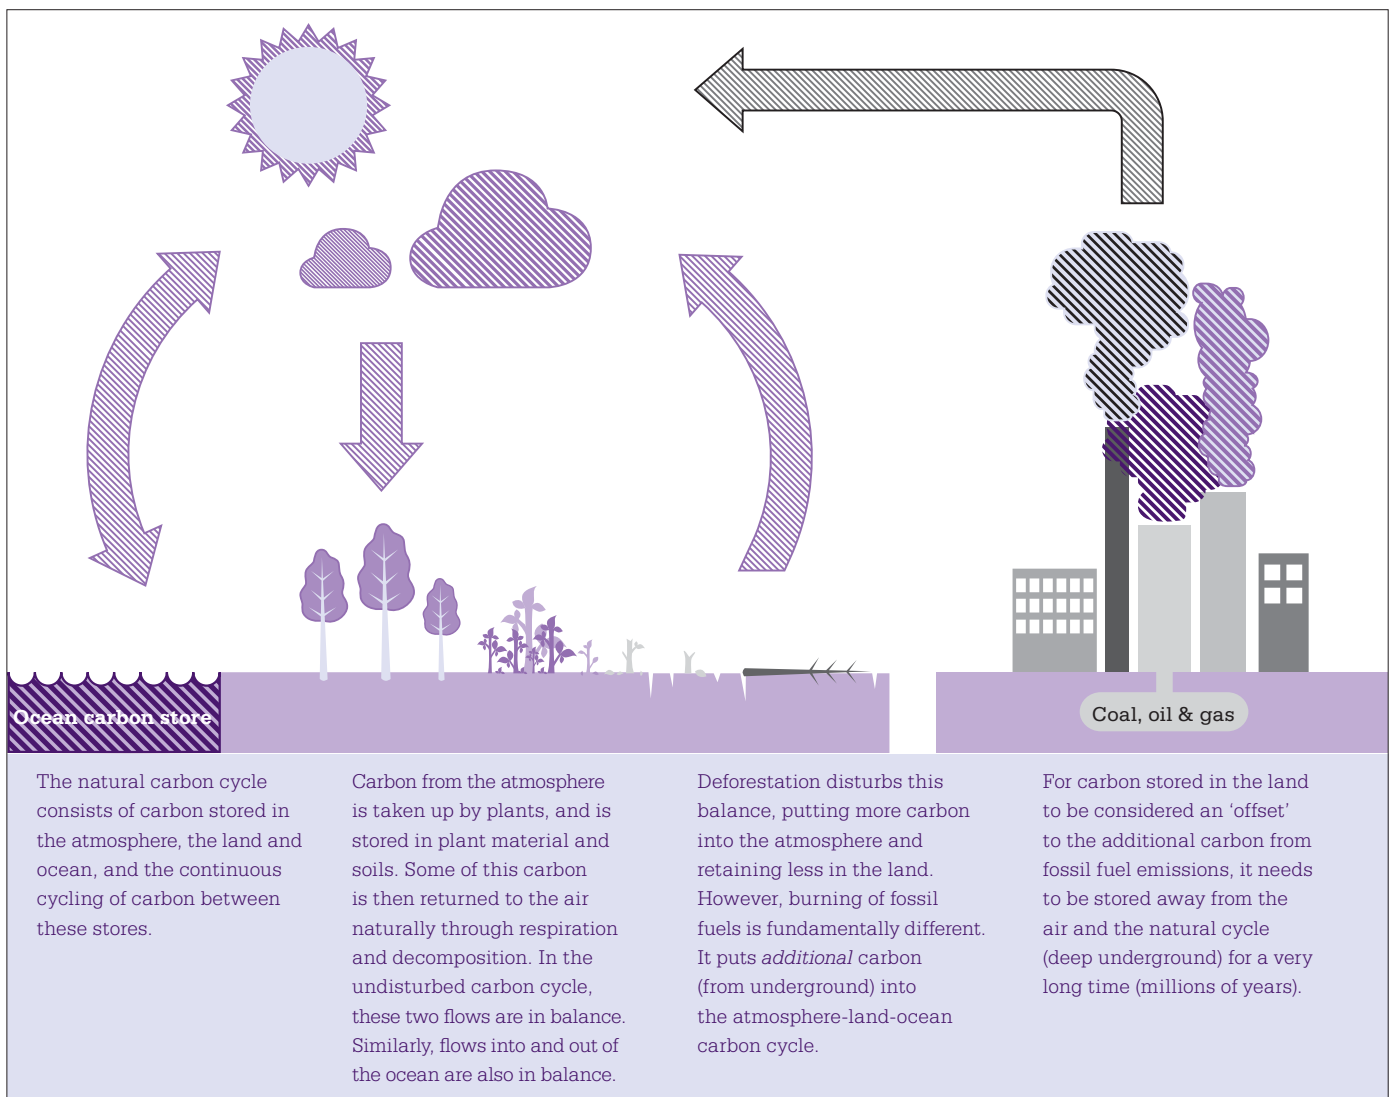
Ocean carbon store

Coal, oil & gas

The natural carbon cycle consists of carbon stored in the atmosphere, the land and ocean, and the continuous cycling of carbon between these stores.

Carbon from the atmosphere is taken up by plants, and is stored in plant material and soils. Some of this carbon is then returned to the air naturally through respiration and decomposition. In the undisturbed carbon cycle, these two flows are in balance. Similarly, flows into and out of the ocean are also in balance.

Deforestation disturbs this balance, putting more carbon into the atmosphere and retaining less in the land. However, burning of fossil fuels is fundamentally different. It puts *additional* carbon (from underground) into the atmosphere-land-ocean carbon cycle.

For carbon stored in the land to be considered an 'offset' to the additional carbon from fossil fuel emissions, it needs to be stored away from the air and the natural cycle (deep underground) for a very long time (millions of years).